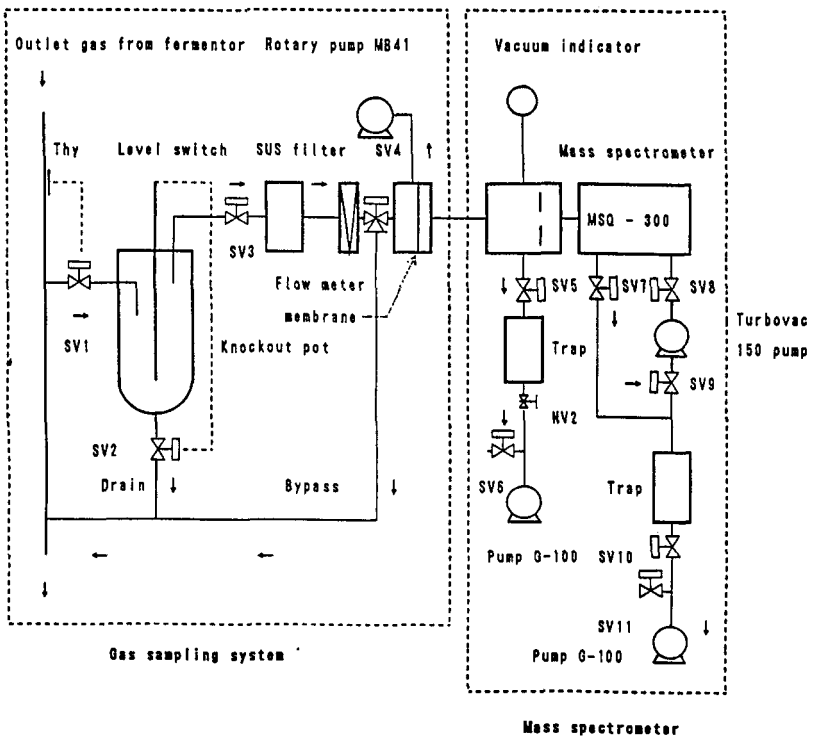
Outlet gas from fermentor Rotary pump MB41

Vacuum indicator

Thy Level switch SUS filter SV4

Mass spectrometer

SV3

MSQ - 300

Flow meter

membrane

SV5 SV7 SV8

SV1 Knockout pot

Trap

Turbovac 150 pump

SV9

NV2

SV2

Drain Bypass

Trap

SV6

Pump G-100 SV10

SV11

Pump G-100

Gas sampling system

Mass spectrometer